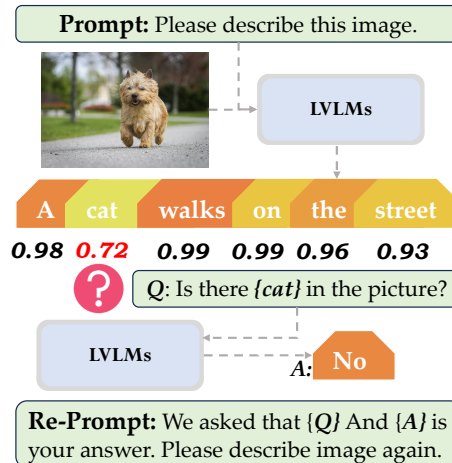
**Prompt:** Please describe this image.

LVLMs

A cat walks on the street

0.98 0.72 0.99 0.99 0.96 0.93

?

*Q*: Is there *{cat}* in the picture?

LVLMs

*A*: No

**Re-Prompt:** We asked that {*Q*} And {*A*} is your answer. Please describe image again.